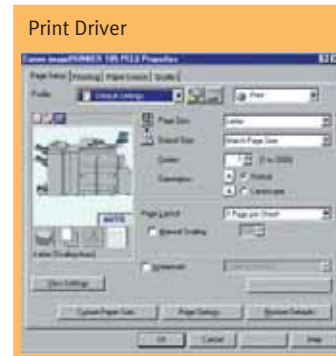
Print Driver

Canon imageRUNNER 105 PCL6 Properties

Page Setup | Finishing | Paper Source | Quality

Profile: Default Settings

Page Size: Letter

Output Size: Match Page Size

Copies: 1 (1 to 2000)

Orientation: Portrait / Landscape

Page Layout: 1 Page per Sheet

Manual Scaling

Watermark

View Settings

Custom Paper Size | Page Options | Restore Defaults

OK | Cancel | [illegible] | Help